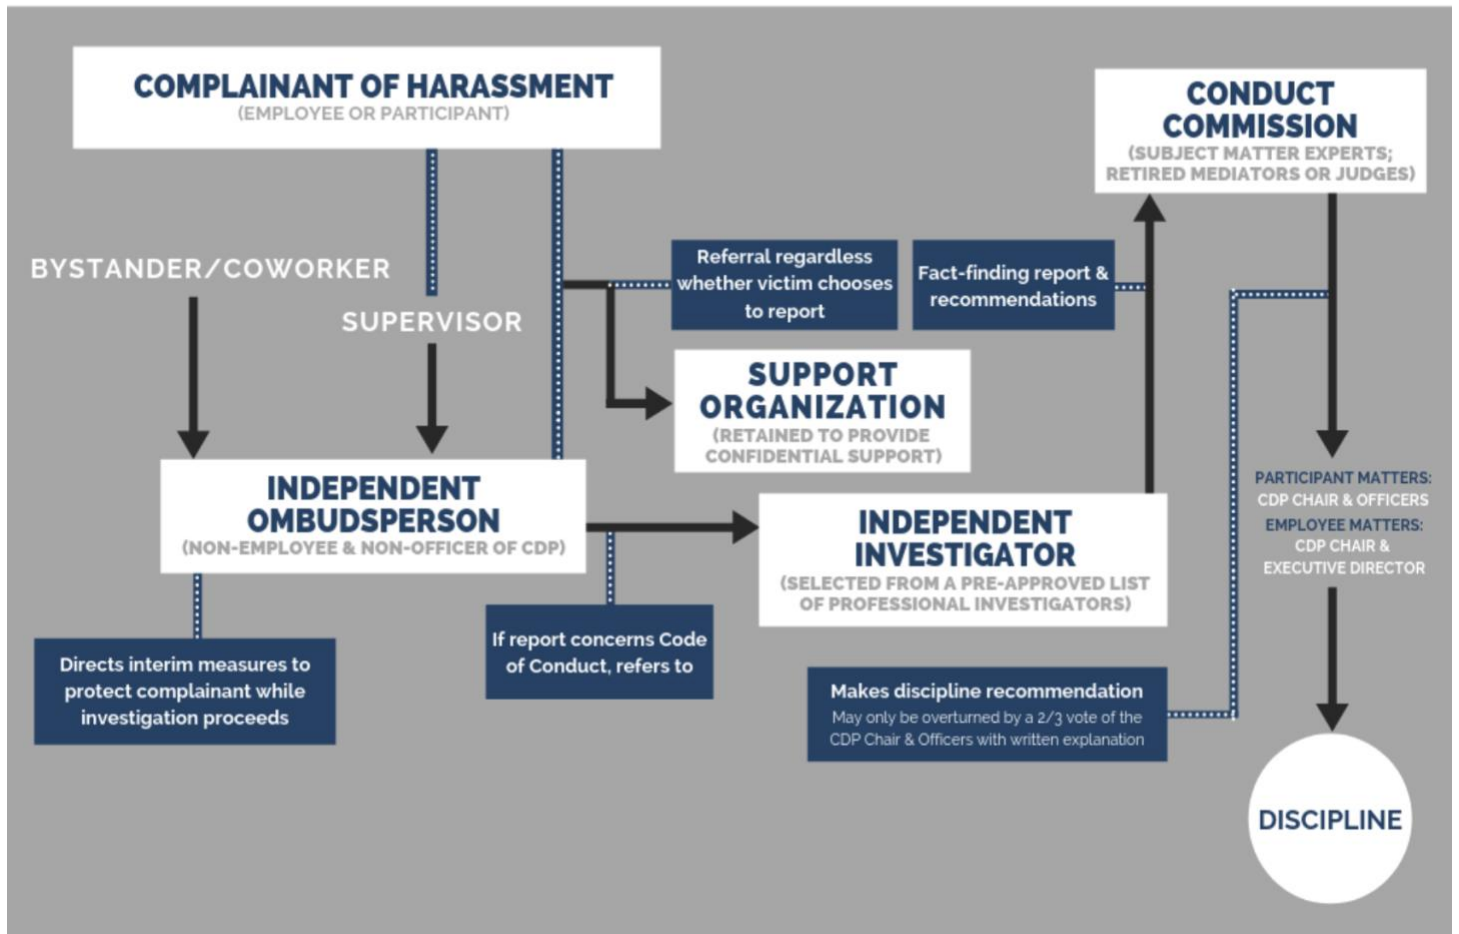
COMPLAINANT OF HARASSMENT
(EMPLOYEE OR PARTICIPANT)

CONDUCT COMMISSION
(SUBJECT MATTER EXPERTS; RETIRED MEDIATORS OR JUDGES)

BYSTANDER/COWORKER

SUPERVISOR

Referral regardless whether victim chooses to report

Fact-finding report & recommendations

SUPPORT ORGANIZATION
(RETAINED TO PROVIDE CONFIDENTIAL SUPPORT)

INDEPENDENT OMBUDSPERSON
(NON-EMPLOYEE & NON-OFFICER OF CDP)

INDEPENDENT INVESTIGATOR
(SELECTED FROM A PRE-APPROVED LIST OF PROFESSIONAL INVESTIGATORS)

PARTICIPANT MATTERS: CDP CHAIR & OFFICERS
EMPLOYEE MATTERS: CDP CHAIR & EXECUTIVE DIRECTOR

Directs interim measures to protect complainant while investigation proceeds

If report concerns Code of Conduct, refers to

Makes discipline recommendation
May only be overturned by a 2/3 vote of the CDP Chair & Officers with written explanation

DISCIPLINE